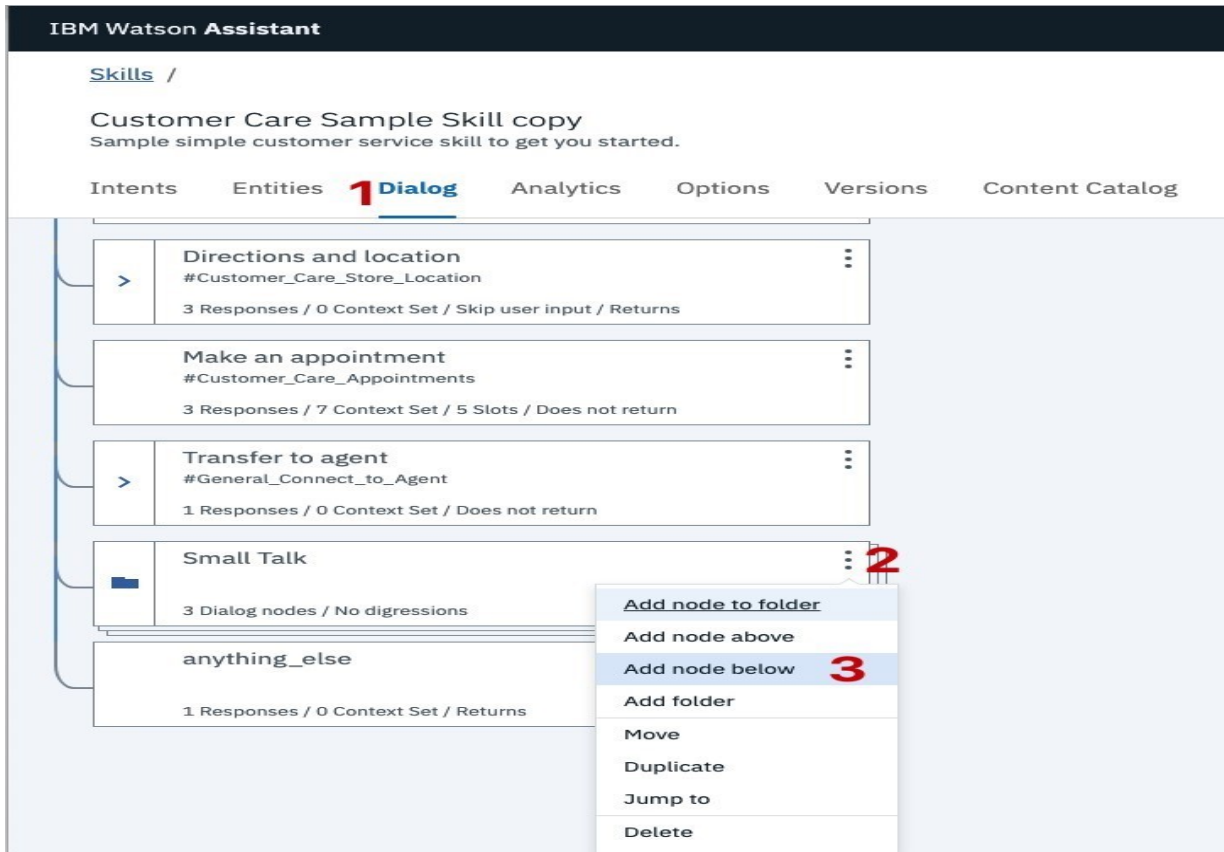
IBM Watson Assistant

Skills /

Customer Care Sample Skill copy
Sample simple customer service skill to get you started.

Intents Entities 1 Dialog Analytics Options Versions Content Catalog

>
Directions and location
#Customer_Care_Store_Location
3 Responses / 0 Context Set / Skip user input / Returns

Make an appointment
#Customer_Care_Appointments
3 Responses / 7 Context Set / 5 Slots / Does not return

>
Transfer to agent
#General_Connect_to_Agent
1 Responses / 0 Context Set / Does not return

Small Talk
3 Dialog nodes / No digressions

2

anything_else
1 Responses / 0 Context Set / Returns

Add node to folder
Add node above
Add node below 3
Add folder
Move
Duplicate
Jump to
Delete